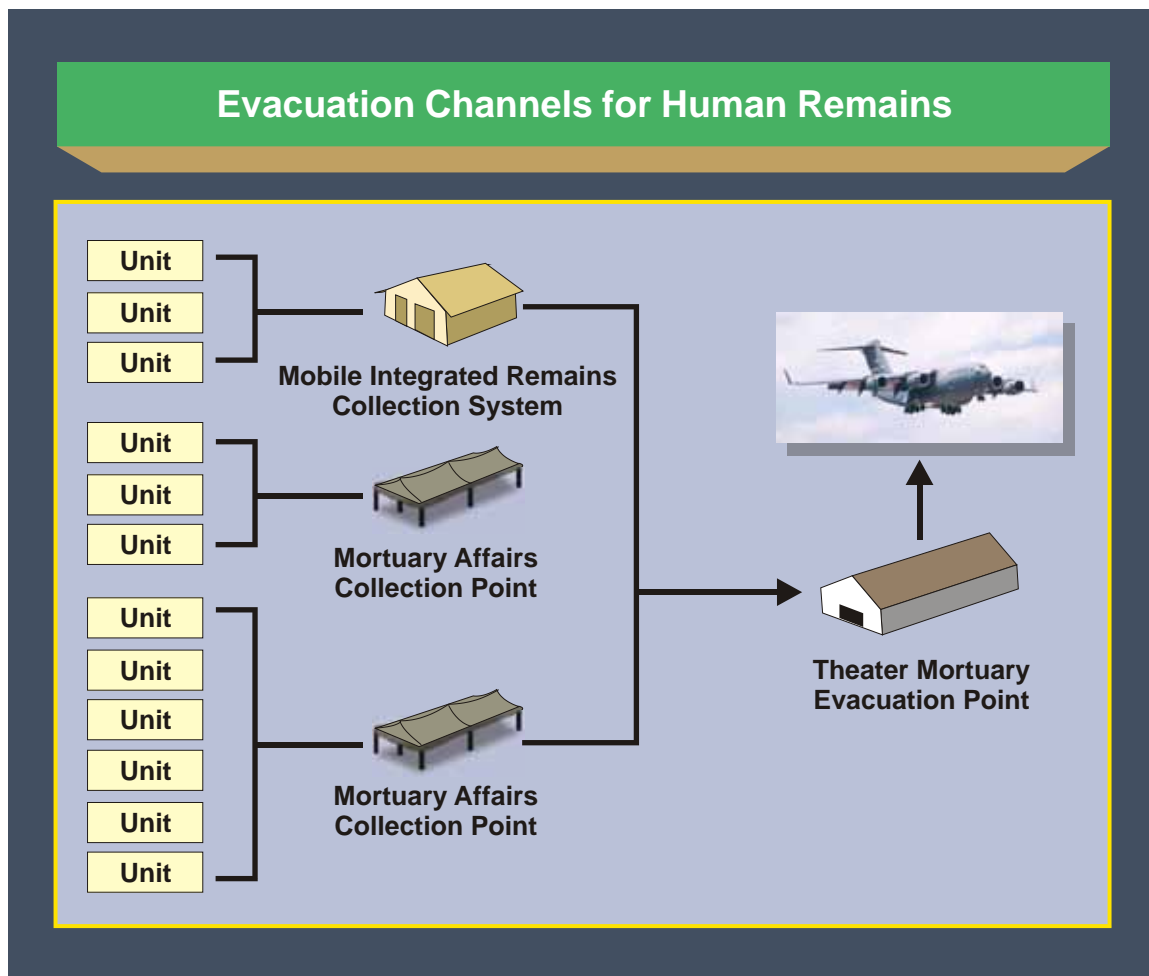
Evacuation Channels for Human Remains

Unit
Unit
Unit

Mobile Integrated Remains Collection System

Unit
Unit
Unit

Mortuary Affairs Collection Point

Unit
Unit
Unit
Unit
Unit
Unit

Mortuary Affairs Collection Point

Theater Mortuary Evacuation Point